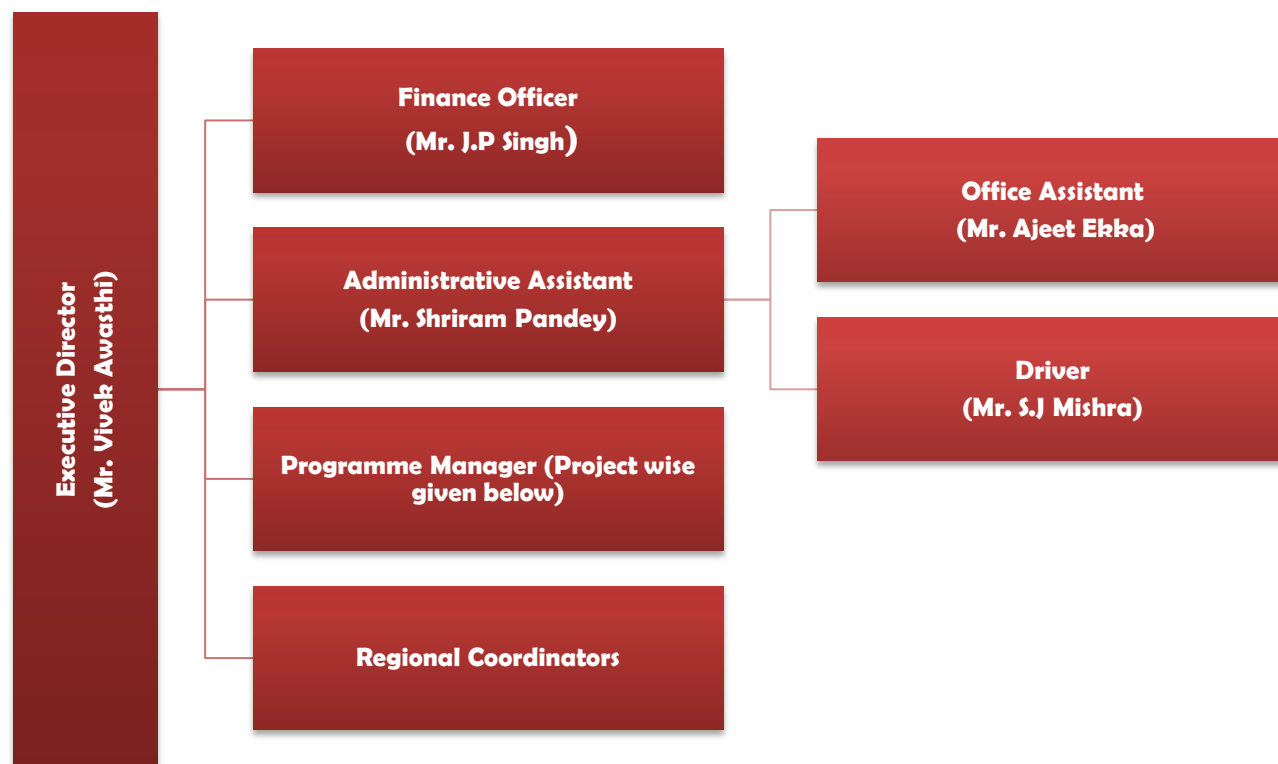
Executive Director
(Mr. Vivek Awasthi)

Finance Officer
(Mr. J.P Singh)

Administrative Assistant
(Mr. Shriram Pandey)

Programme Manager (Project wise given below)

Regional Coordinators

Office Assistant
(Mr. Ajeet Ekka)

Driver
(Mr. S.J Mishra)